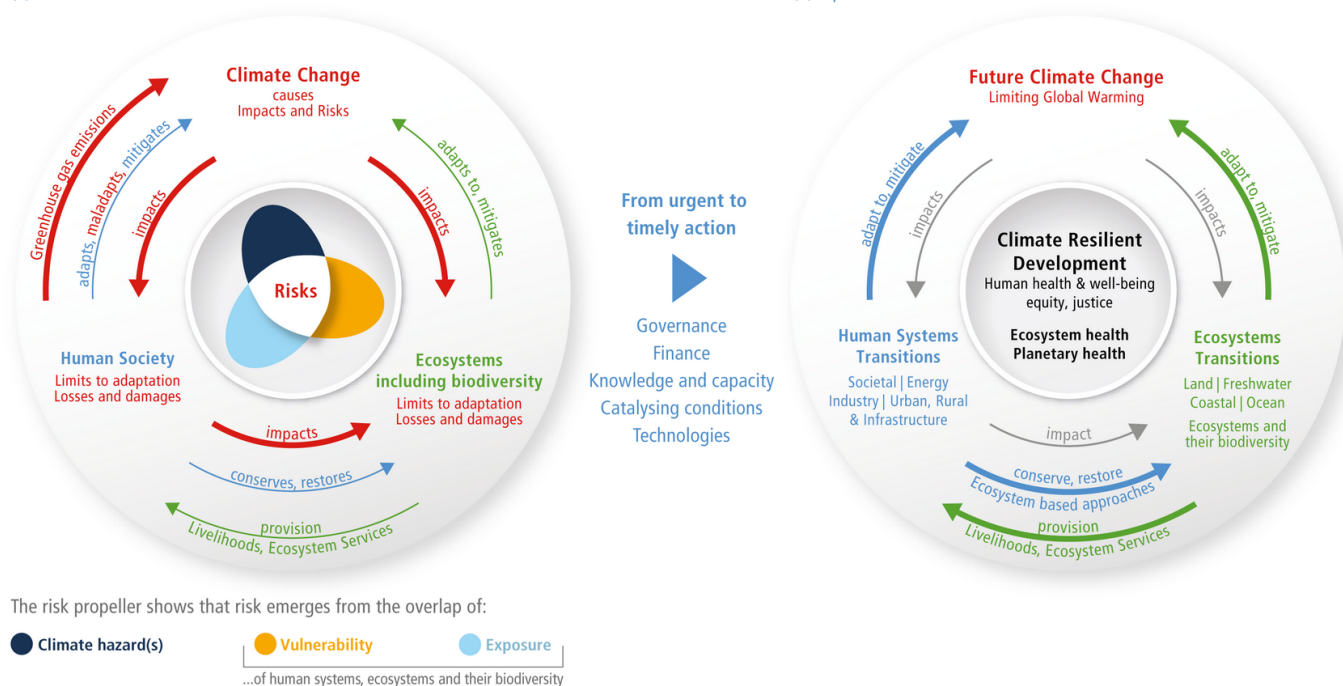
Climate Change
causes
Impacts and Risks

Greenhouse gas emissions

adapts, maladapts, mitigates

impacts

impacts

adapts to, mitigates

Risks

Human Society
Limits to adaptation
Losses and damages

Ecosystems including biodiversity
Limits to adaptation
Losses and damages

impacts

conserves, restores

provision
Livelihoods, Ecosystem Services

From urgent to timely action

Governance
Finance
Knowledge and capacity
Catalysing conditions
Technologies

Future Climate Change
Limiting Global Warming

adapt to, mitigate

impacts

impacts

adapt to, mitigate

Climate Resilient Development
Human health & well-being
equity, justice

Ecosystem health
Planetary health

Human Systems Transitions
Societal | Energy
Industry | Urban, Rural & Infrastructure

Ecosystems Transitions
Land | Freshwater
Coastal | Ocean
Ecosystems and their biodiversity

impact

conserve, restore
Ecosystem based approaches

provision
Livelihoods, Ecosystem Services

The risk propeller shows that risk emerges from the overlap of:

Climate hazard(s)

Vulnerability

Exposure

...of human systems, ecosystems and their biodiversity